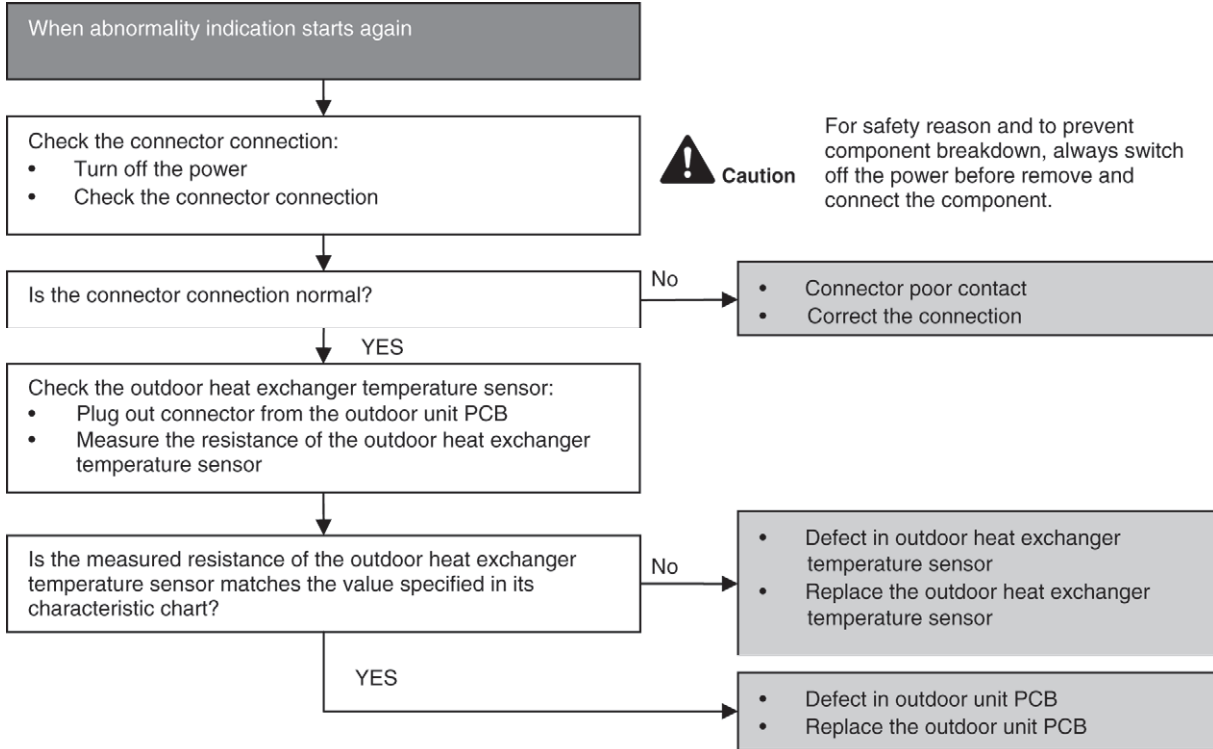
When abnormality indication starts again

Check the connector connection:
• Turn off the power
• Check the connector connection

Caution

For safety reason and to prevent component breakdown, always switch off the power before remove and connect the component.

Is the connector connection normal?

No

• Connector poor contact
• Correct the connection

YES

Check the outdoor heat exchanger temperature sensor:
• Plug out connector from the outdoor unit PCB
• Measure the resistance of the outdoor heat exchanger temperature sensor

Is the measured resistance of the outdoor heat exchanger temperature sensor matches the value specified in its characteristic chart?

No

• Defect in outdoor heat exchanger temperature sensor
• Replace the outdoor heat exchanger temperature sensor

YES

• Defect in outdoor unit PCB
• Replace the outdoor unit PCB